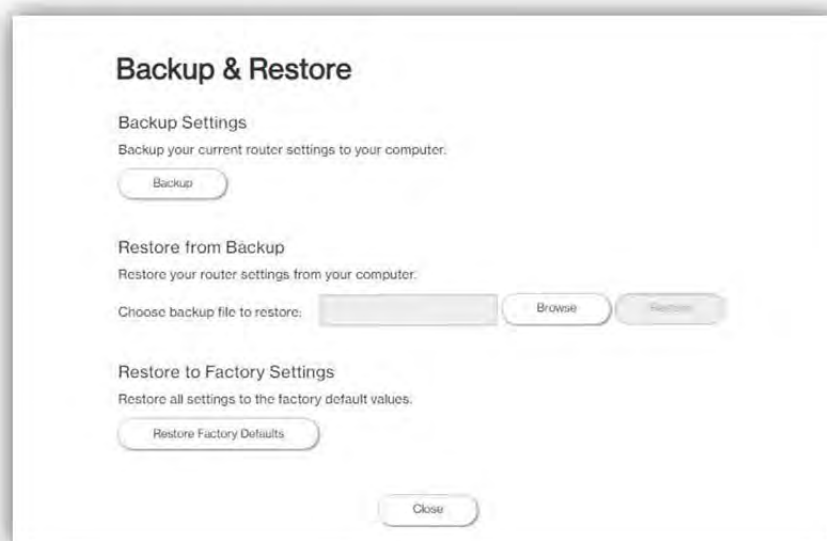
Backup & Restore

Backup Settings

Backup your current router settings to your computer.

Backup

Restore from Backup

Restore your router settings from your computer.

Choose backup file to restore:

Browse

Restore

Restore to Factory Settings

Restore all settings to the factory default values.

Restore Factory Defaults

Close